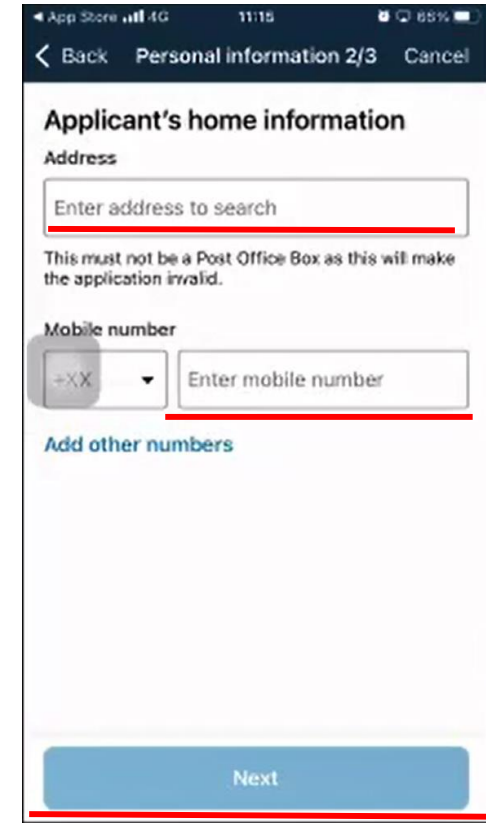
◀ App Store 4G 11:15 65%

< Back Personal information 2/3 Cancel

Applicant's home information

Address

Enter address to search

This must not be a Post Office Box as this will make the application invalid.

Mobile number

+XX ▾ Enter mobile number

Add other numbers

Next